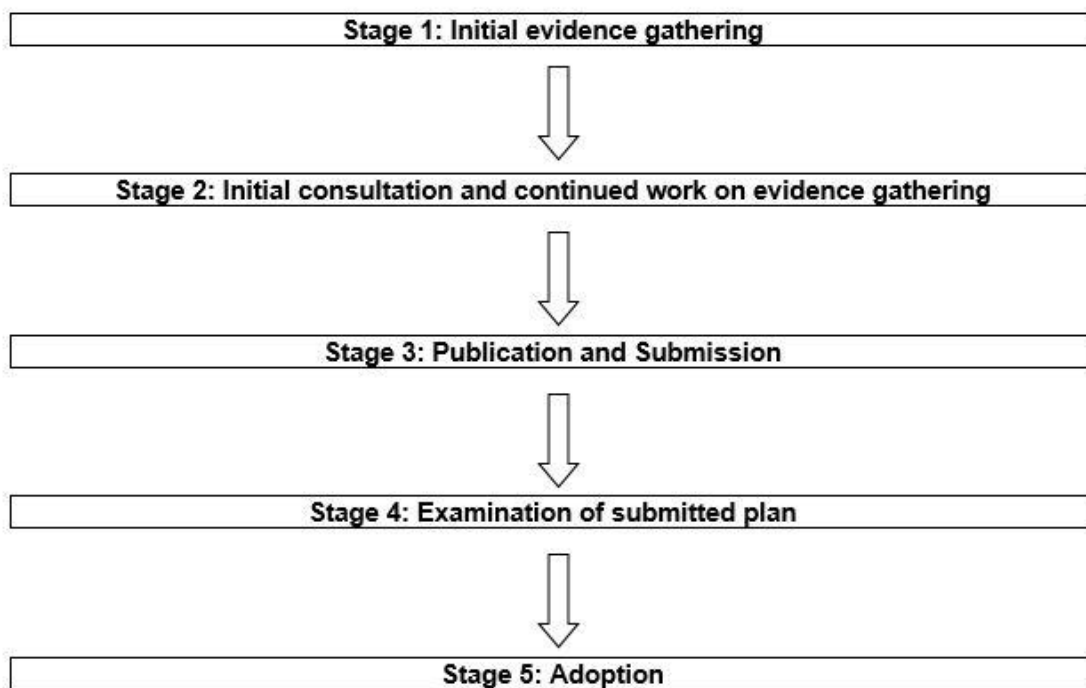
Stage 1: Initial evidence gathering

Stage 2: Initial consultation and continued work on evidence gathering

Stage 3: Publication and Submission

Stage 4: Examination of submitted plan

Stage 5: Adoption